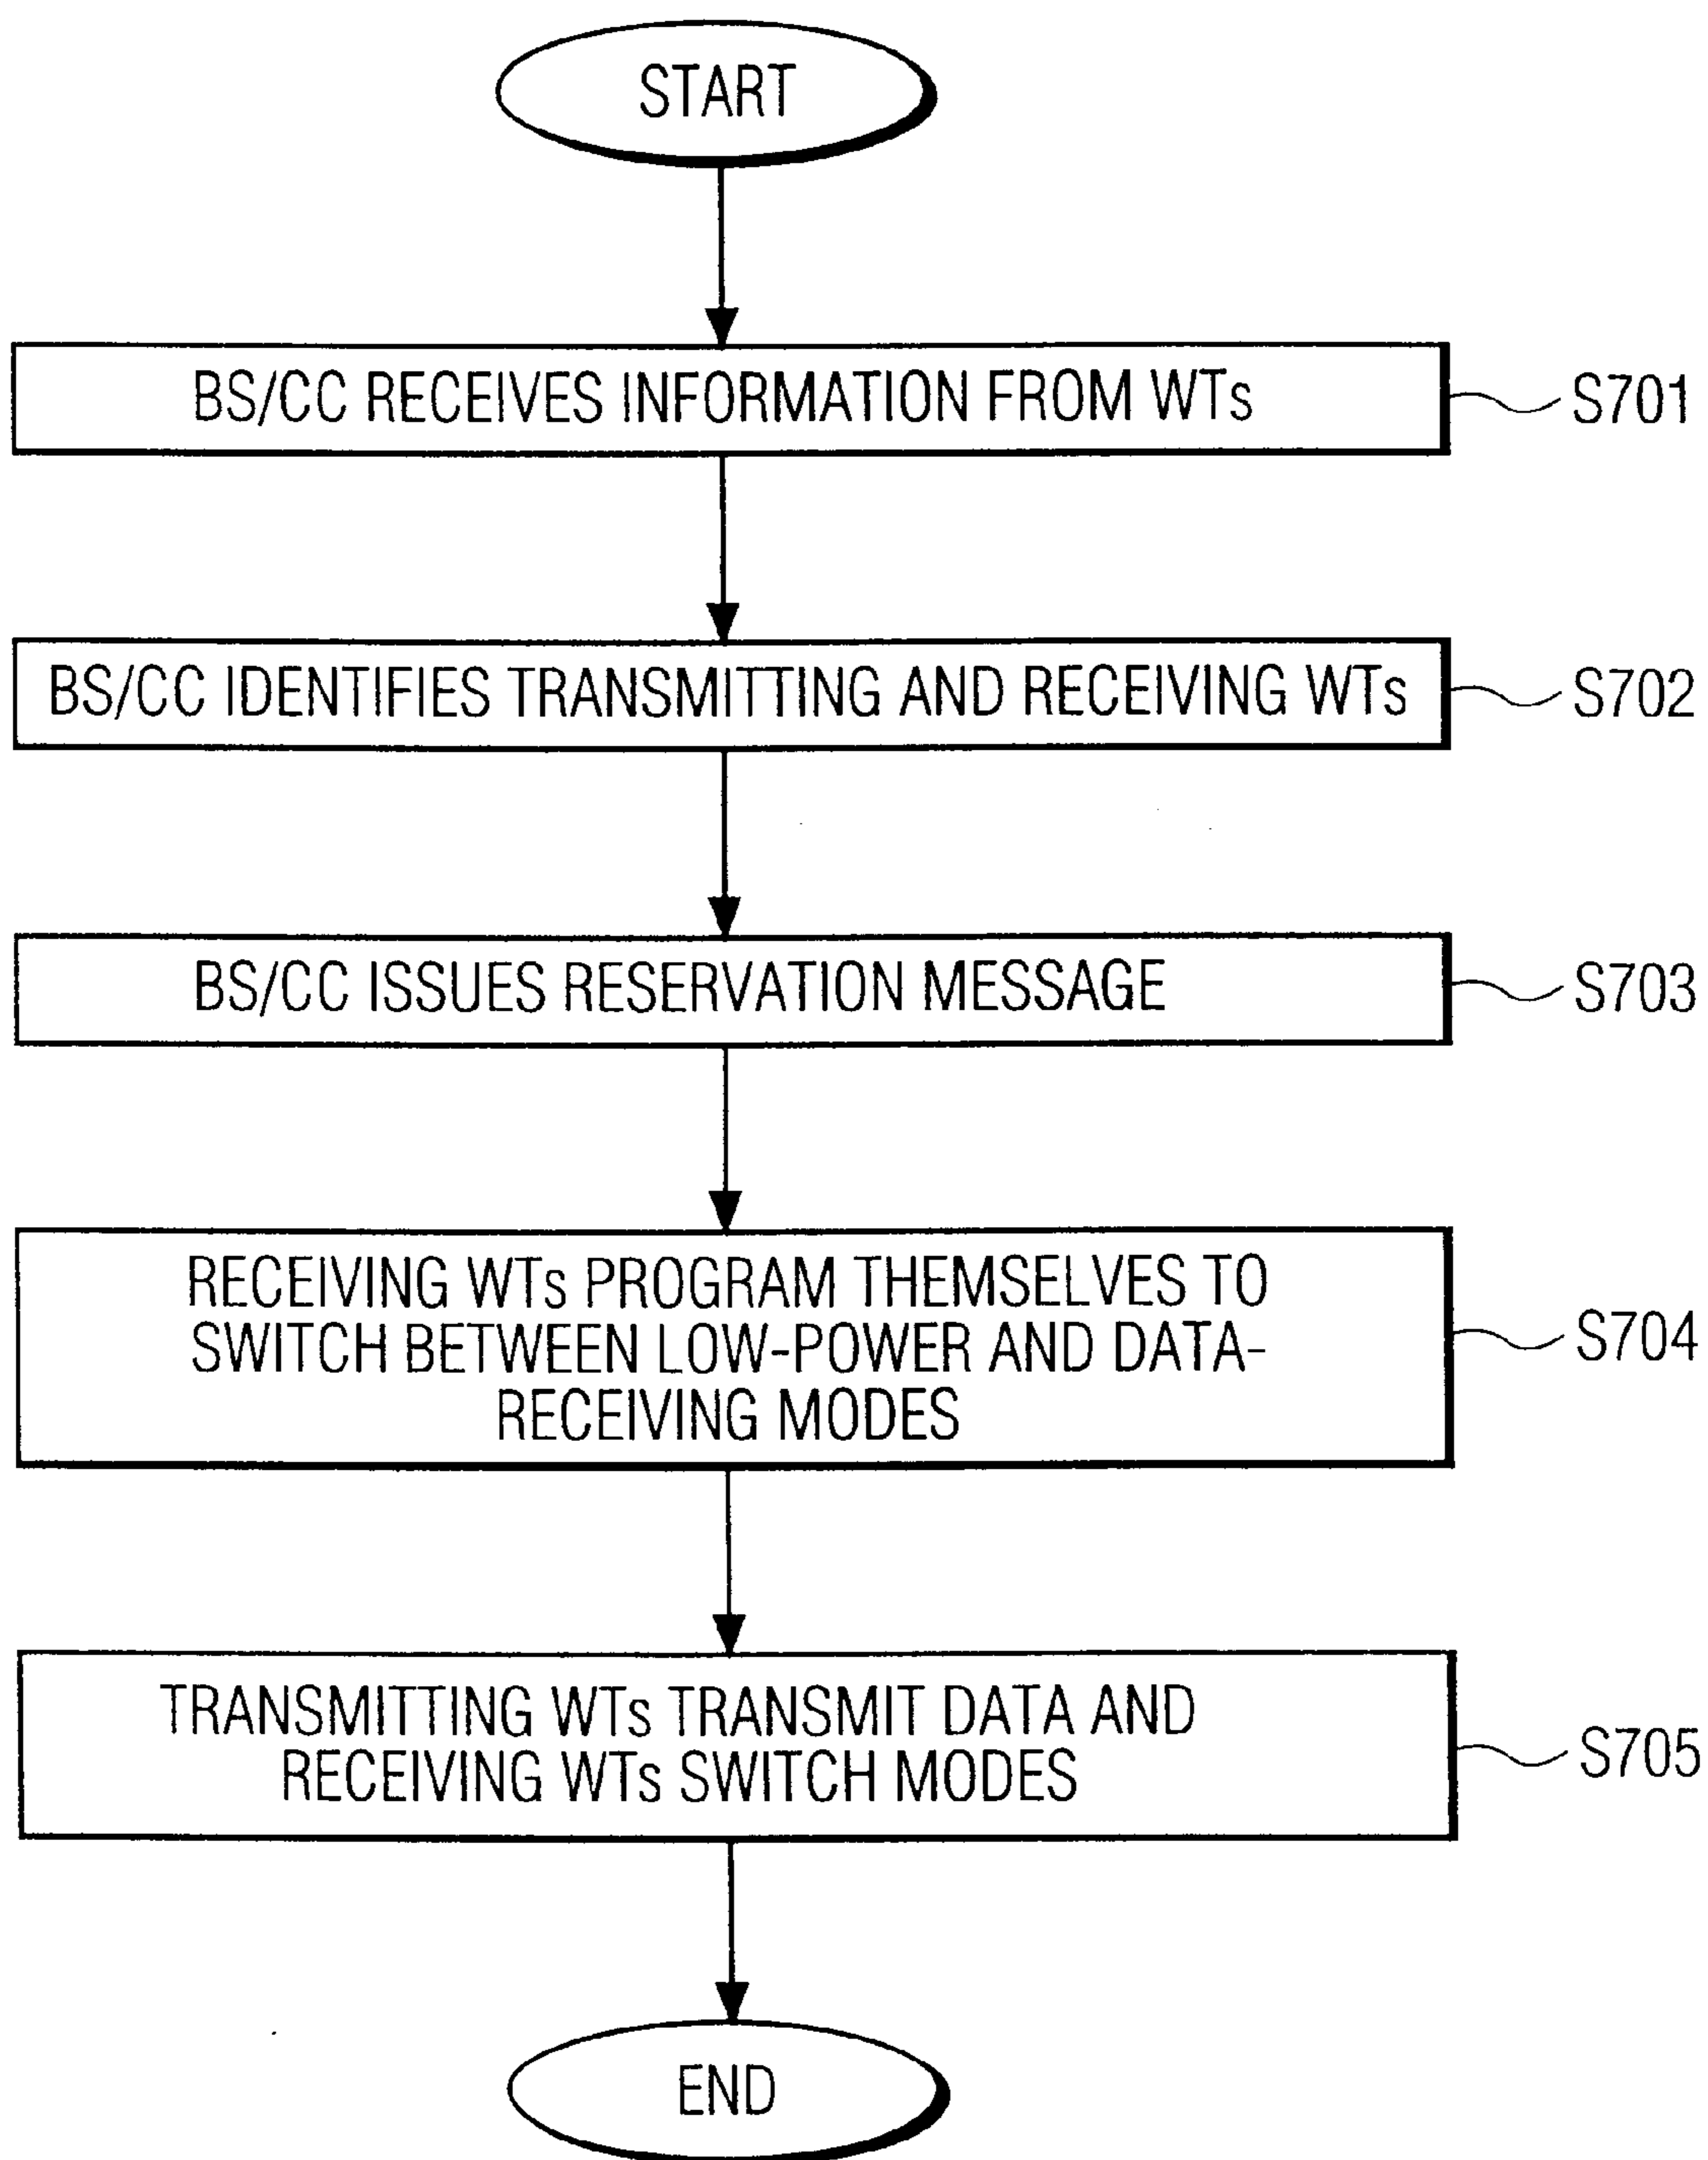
START

BS/CC RECEIVES INFORMATION FROM WTs

S701

BS/CC IDENTIFIES TRANSMITTING AND RECEIVING WTs

S702

BS/CC ISSUES RESERVATION MESSAGE

S703

RECEIVING WTs PROGRAM THEMSELVES TO SWITCH BETWEEN LOW-POWER AND DATA-RECEIVING MODES

S704

TRANSMITTING WTs TRANSMIT DATA AND RECEIVING WTs SWITCH MODES

S705

END